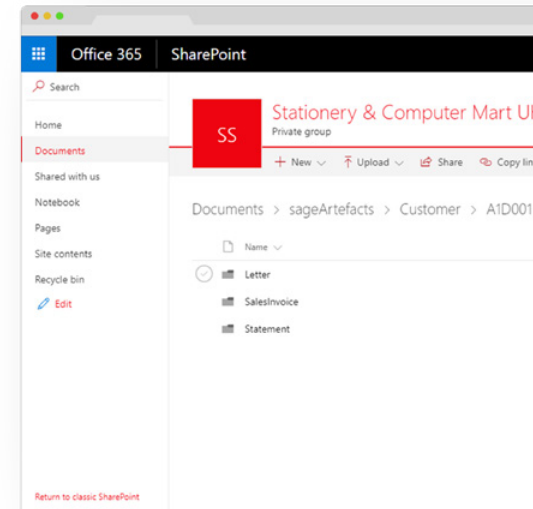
Office 365 SharePoint

Search

Home
Documents
Shared with us
Notebook
Pages
Site contents
Recycle bin
Edit

Return to classic SharePoint

SS

Stationery & Computer Mart U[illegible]
Private group

+ New   Upload   Share   Copy lin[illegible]

Documents > sageArtefacts > Customer > A1D001

Name

Letter
SalesInvoice
Statement